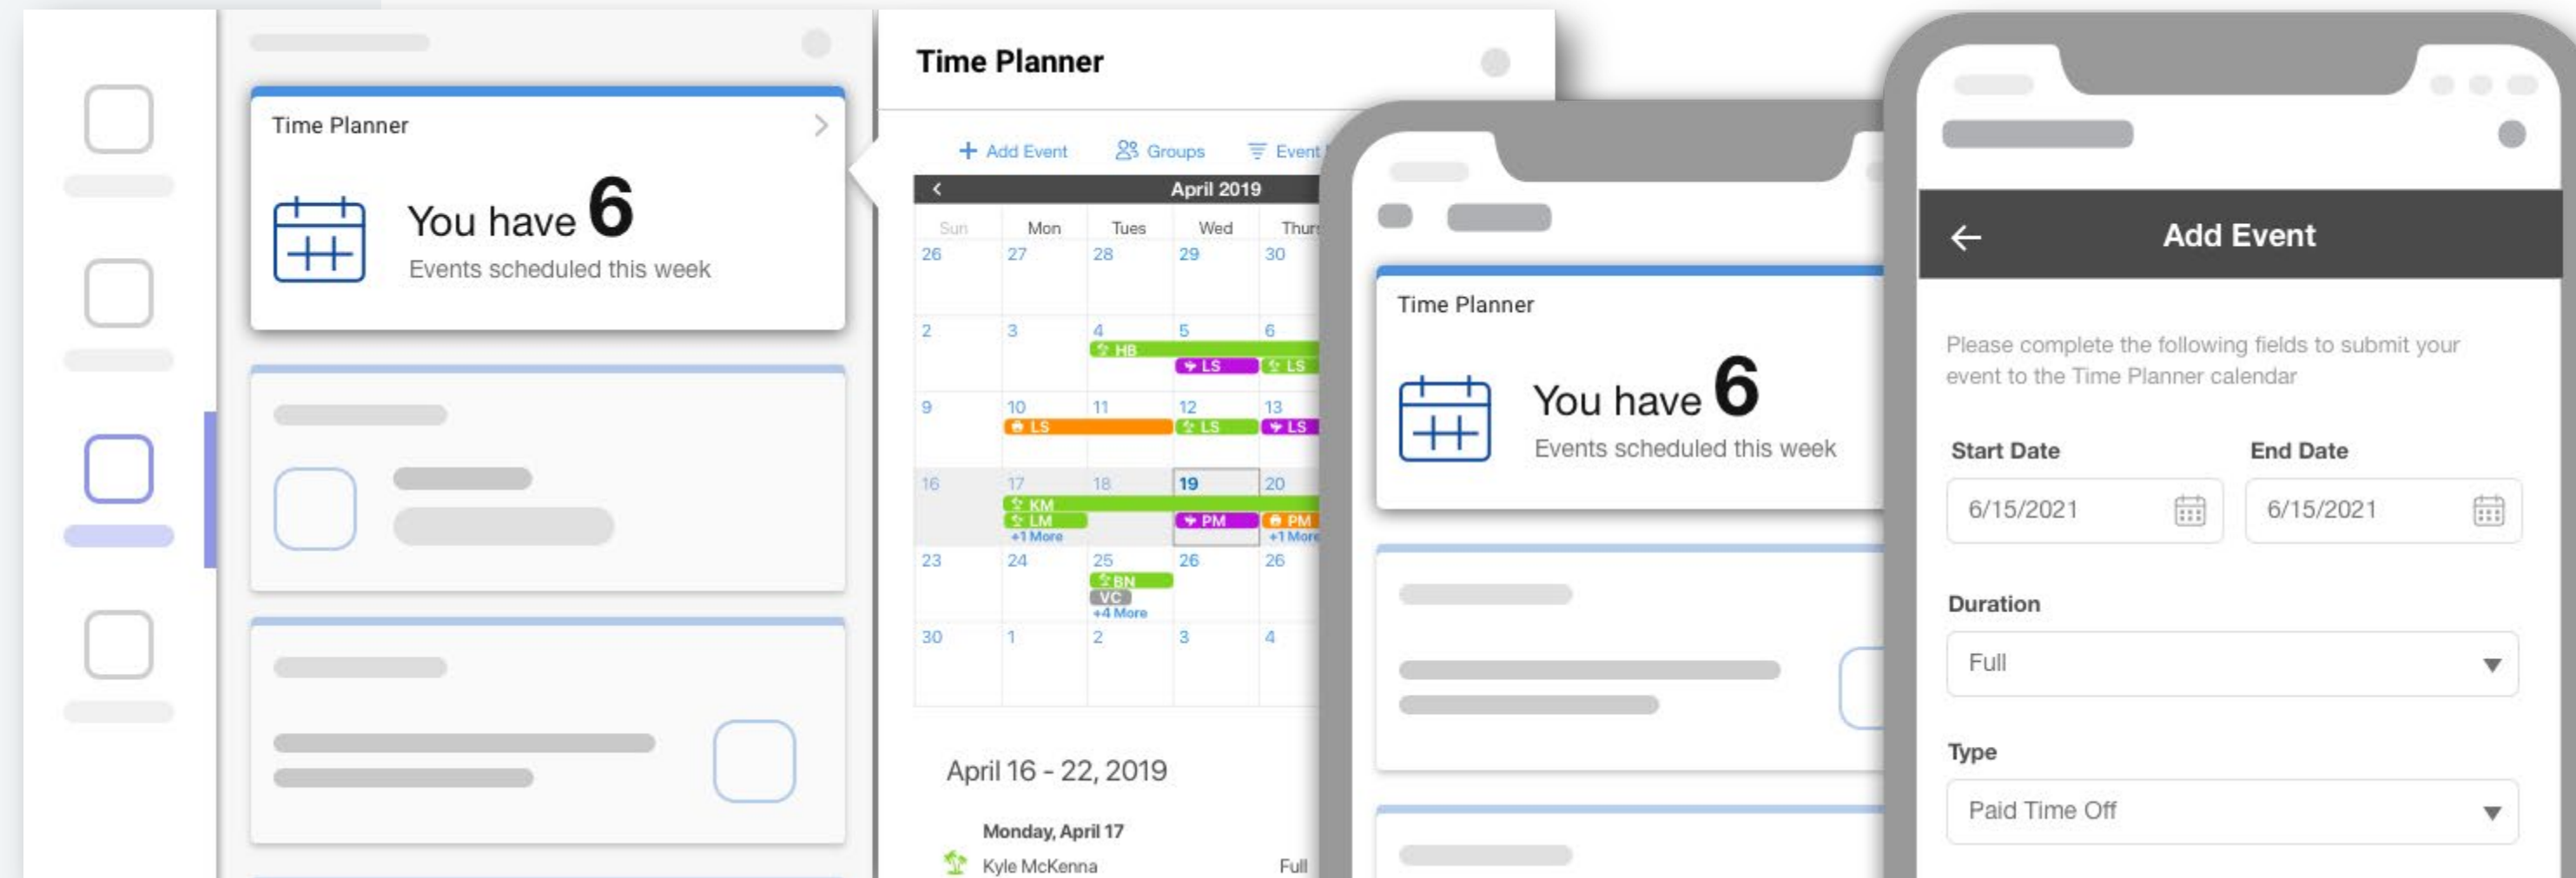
Time Planner

You have 6
Events scheduled this week

Time Planner

Add Event Groups Event

April 2019

| Sun | Mon | Tues | Wed | Thurs |
|---|---|---|---|---|
| 26 | 27 | 28 | 29 | 30 |
| 2 | 3 | 4 HB | 5 LS | 6 LS |
| 9 | 10 LS | 11 | 12 LS | 13 LS |
| 16 | 17 KM LM +1 More | 18 | 19 PM | 20 PM +1 More |
| 23 | 24 | 25 BN VC +4 More | 26 | 26 |
| 30 | 1 | 2 | 3 | 4 |

April 16 - 22, 2019

Monday, April 17

Kyle McKenna Full

Time Planner

You have 6
Events scheduled this week

Add Event

Please complete the following fields to submit your event to the Time Planner calendar

Start Date
6/15/2021

End Date
6/15/2021

Duration
Full

Type
Paid Time Off